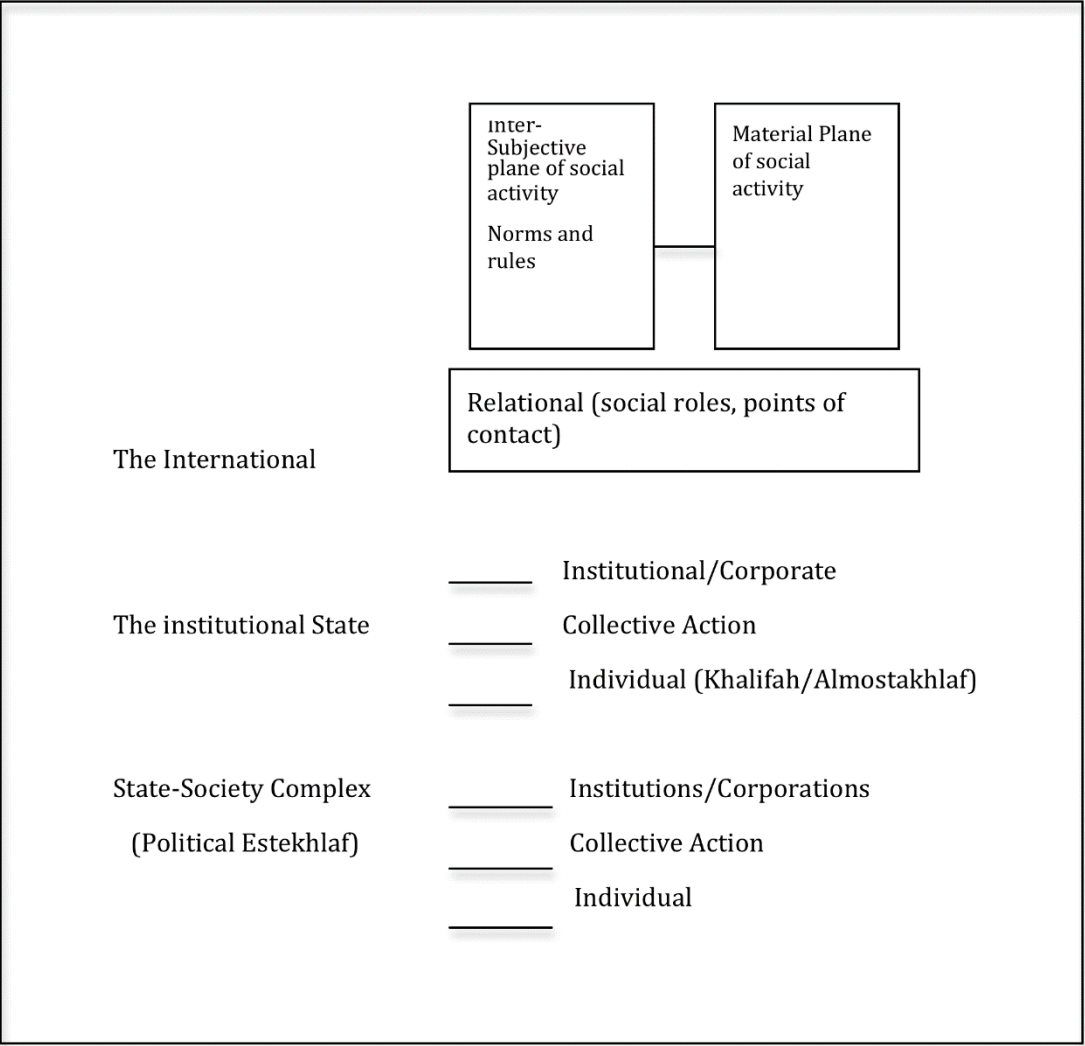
Inter-Subjective plane of social activity

Norms and rules

Material Plane of social activity

Relational (social roles, points of contact)

The International

Institutional/Corporate

The institutional State

Collective Action

Individual (Khalifah/Almostakhlaf)

State-Society Complex

Institutions/Corporations

(Political Estekhlaf)

Collective Action

Individual